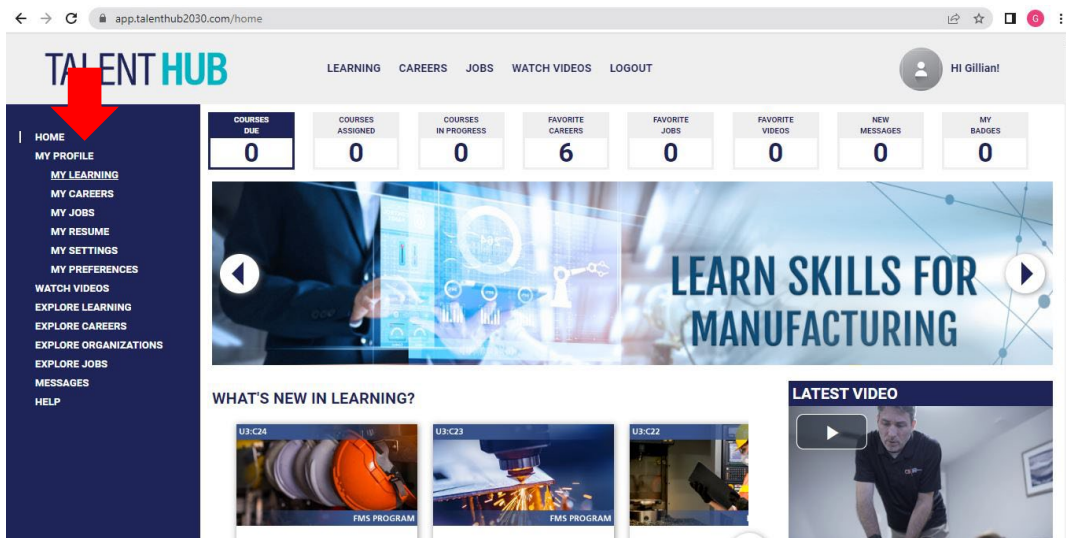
app.talenthub2030.com/home

TALENT HUB

LEARNING CAREERS JOBS WATCH VIDEOS LOGOUT

HI Gillian!

HOME
MY PROFILE
MY LEARNING
MY CAREERS
MY JOBS
MY RESUME
MY SETTINGS
MY PREFERENCES
WATCH VIDEOS
EXPLORE LEARNING
EXPLORE CAREERS
EXPLORE ORGANIZATIONS
EXPLORE JOBS
MESSAGES
HELP

| COURSES DUE | COURSES ASSIGNED | COURSES IN PROGRESS | FAVORITE CAREERS | FAVORITE JOBS | FAVORITE VIDEOS | NEW MESSAGES | MY BADGES |
|---|---|---|---|---|---|---|---|
| 0 | 0 | 0 | 6 | 0 | 0 | 0 | 0 |

LEARN SKILLS FOR MANUFACTURING

WHAT'S NEW IN LEARNING?

U3:C24
FMS PROGRAM

U3:C23
FMS PROGRAM

U3:C22

LATEST VIDEO